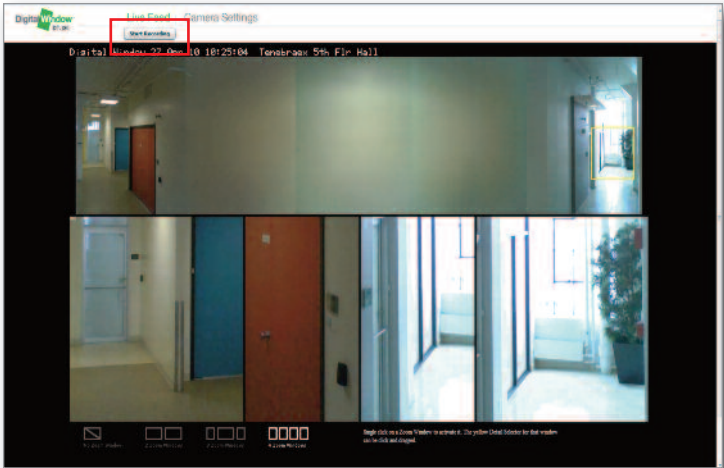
Digital Window DT-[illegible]

Live Feed Camera Settings

Start Recording

Digital Window 27-Dec-10 10:25:04 Tenebraex 5th Flr Hall

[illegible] Window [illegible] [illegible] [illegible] 4 Zoom Window

Single click on a Zoom Window to activate it. The yellow Detail Selector for that window can be click and dragged.